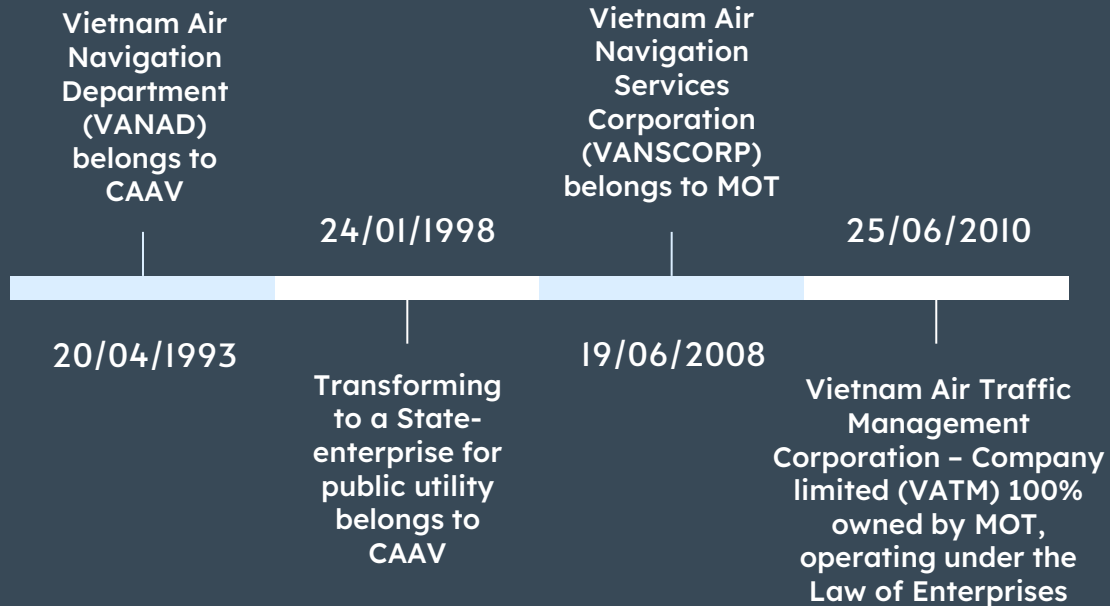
Vietnam Air Navigation Department (VANAD) belongs to CAAV

20/04/1993

24/01/1998

Transforming to a State-enterprise for public utility belongs to CAAV

Vietnam Air Navigation Services Corporation (VANSCORP) belongs to MOT

19/06/2008

25/06/2010

Vietnam Air Traffic Management Corporation – Company limited (VATM) 100% owned by MOT, operating under the Law of Enterprises